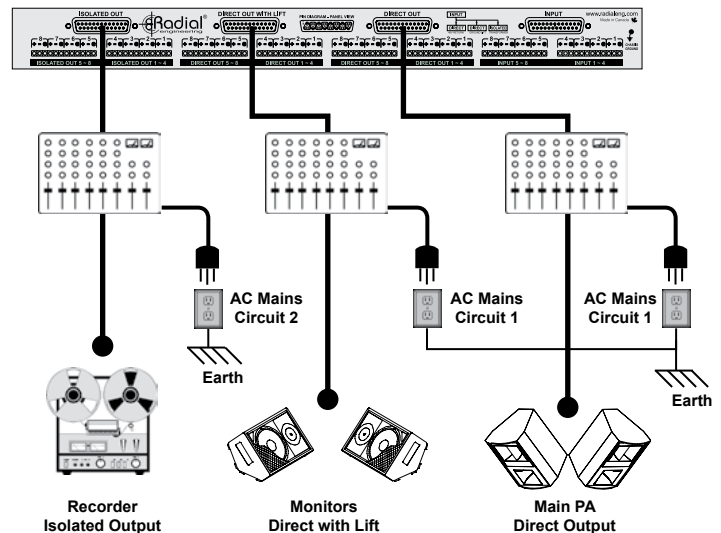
ISOLATED OUT
Radial engineering
DIRECT OUT WITH LIFT
PIN DIAGRAM - PANEL VIEW
DIRECT OUT
INPUT
www.radialeng.com
Made in Canada
ISOLATED OUT 5 ~ 8
ISOLATED OUT 1 ~ 4
DIRECT OUT 5 ~ 8
DIRECT OUT 1 ~ 4
DIRECT OUT 5 ~ 8
DIRECT OUT 1 ~ 4
INPUT 5 ~ 8
INPUT 1 ~ 4

AC Mains
Circuit 2

Earth

AC Mains
Circuit 1

AC Mains
Circuit 1

Earth

Recorder
Isolated Output

Monitors
Direct with Lift

Main PA
Direct Output